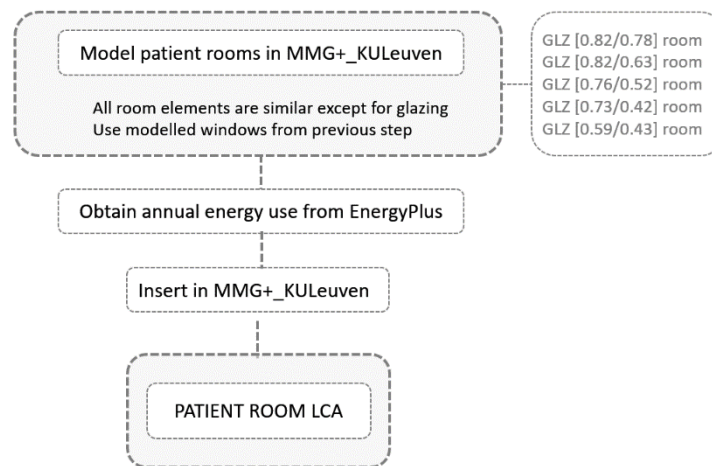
Model patient rooms in MMG+_KULeuven

All room elements are similar except for glazing
Use modelled windows from previous step

GLZ [0.82/0.78] room
GLZ [0.82/0.63] room
GLZ [0.76/0.52] room
GLZ [0.73/0.42] room
GLZ [0.59/0.43] room

Obtain annual energy use from EnergyPlus

Insert in MMG+_KULeuven

PATIENT ROOM LCA